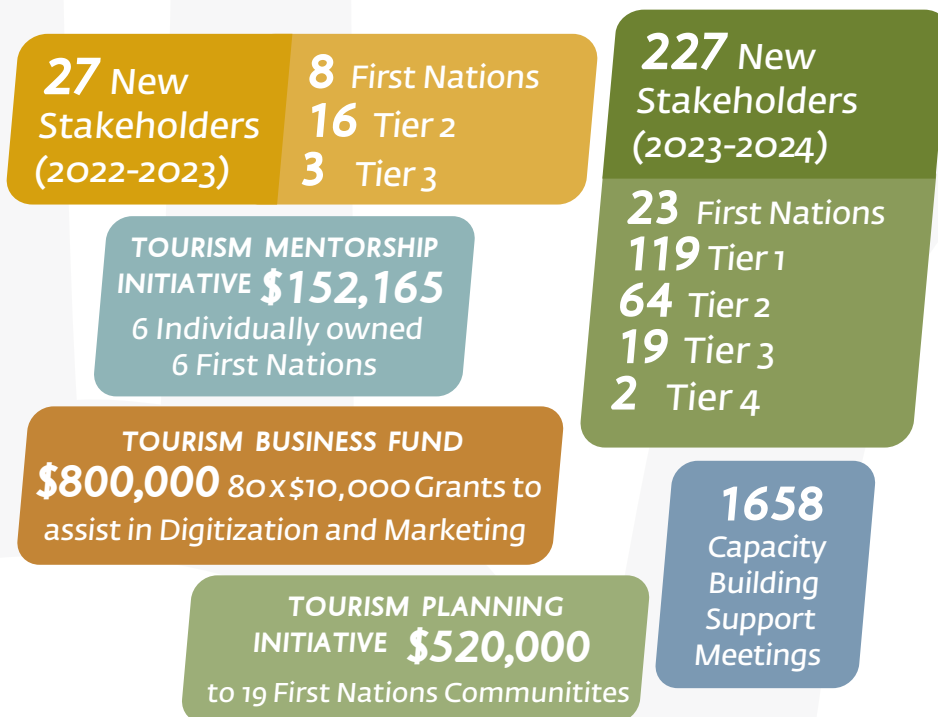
27 New Stakeholders (2022-2023)

8 First Nations
16 Tier 2
3 Tier 3

227 New Stakeholders (2023-2024)

23 First Nations
119 Tier 1
64 Tier 2
19 Tier 3
2 Tier 4

TOURISM MENTORSHIP INITIATIVE $152,165
6 Individually owned
6 First Nations

TOURISM BUSINESS FUND
$800,000 80x$10,000 Grants to assist in Digitization and Marketing

1658 Capacity Building Support Meetings

TOURISM PLANNING INITIATIVE $520,000
to 19 First Nations Communitites